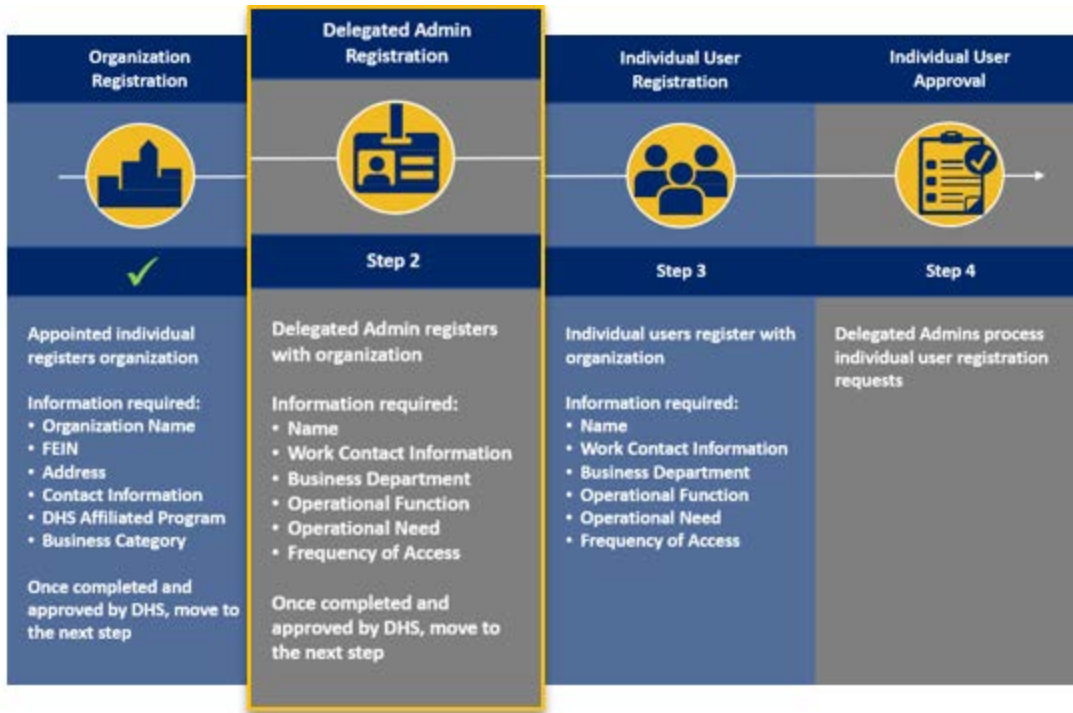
Organization Registration

✓

Appointed individual registers organization

Information required:
• Organization Name
• FEIN
• Address
• Contact Information
• DHS Affiliated Program
• Business Category

Once completed and approved by DHS, move to the next step

Delegated Admin Registration

Step 2

Delegated Admin registers with organization

Information required:
• Name
• Work Contact Information
• Business Department
• Operational Function
• Operational Need
• Frequency of Access

Once completed and approved by DHS, move to the next step

Individual User Registration

Step 3

Individual users register with organization

Information required:
• Name
• Work Contact Information
• Business Department
• Operational Function
• Operational Need
• Frequency of Access

Individual User Approval

Step 4

Delegated Admins process individual user registration requests